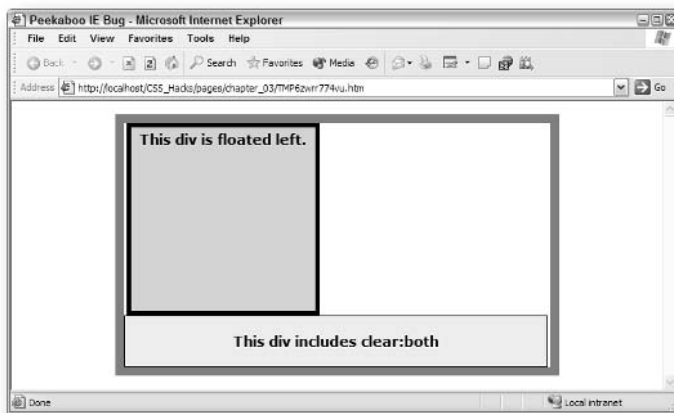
Peekaboo IE Bug - Microsoft Internet Explorer

File Edit View Favorites Tools Help

Back Search Favorites Media

Address http://localhost/CSS_Hacks/pages/chapter_03/TMP6zwrr774vu.htm Go

This div is floated left.

This div includes clear:both

Done Local intranet